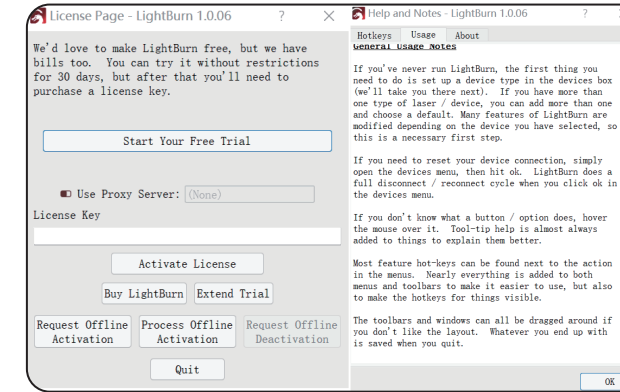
License Page - LightBurn 1.0.06 ? ×

We'd love to make LightBurn free, but we have bills too. You can try it without restrictions for 30 days, but after that you'll need to purchase a license key.

Start Your Free Trial

Use Proxy Server: (None)

License Key

Activate License

Buy LightBurn

Extend Trial

Request Offline Activation

Process Offline Activation

Request Offline Deactivation

Quit

Help and Notes - LightBurn 1.0.06 ?

Hotkeys Usage About

General Usage Notes

If you've never run LightBurn, the first thing you need to do is set up a device type in the devices box (we'll take you there next). If you have more than one type of laser / device, you can add more than one and choose a default. Many features of LightBurn are modified depending on the device you have selected, so this is a necessary first step.

If you need to reset your device connection, simply open the devices menu, then hit ok. LightBurn does a full disconnect / reconnect cycle when you click ok in the devices menu.

If you don't know what a button / option does, hover the mouse over it. Tool-tip help is almost always added to things to explain them better.

Most feature hot-keys can be found next to the action in the menus. Nearly everything is added to both menus and toolbars to make it easier to use, but also to make the hotkeys for things visible.

The toolbars and windows can all be dragged around if you don't like the layout. Whatever you end up with is saved when you quit.

OK